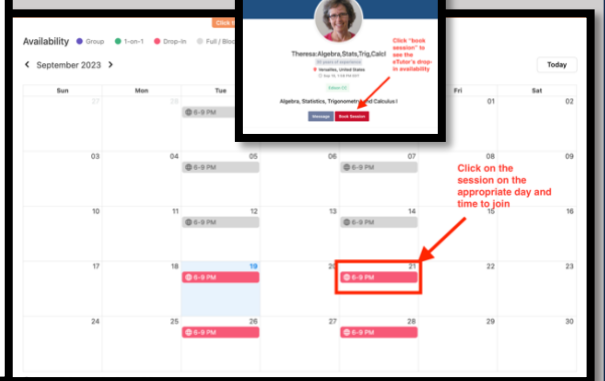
Click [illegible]

Availability
Group
1-on-1
Drop-In
Full / Bloc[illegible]

September 2023

Today

| Sun | Mon | Tue | Wed | Thu | Fri | Sat |
|---|---|---|---|---|---|---|
| 27 | 28 | 6–9 PM | | 6–9 PM | 01 | 02 |
| 03 | 04 | 05<br>6–9 PM | 06 | 07<br>6–9 PM | 08 | 09 |
| 10 | 11 | 12<br>6–9 PM | 13 | 14<br>6–9 PM | 15 | 16 |
| 17 | 18 | 19<br>6–9 PM | 20 | 21<br>6–9 PM | 22 | 23 |
| 24 | 25 | 26<br>6–9 PM | 27 | 28<br>6–9 PM | 29 | 30 |

Theresa:Algebra,Stats,Trig,Calcl
30 years of experience
Versailles, United States
Sep 19, 1:59 PM EDT
Active
Algebra, Statistics, Trigonometry, and Calculus!
Message
Book Session

Click "book session" to see the eTutor's drop-in availability

Click on the session on the appropriate day and time to join